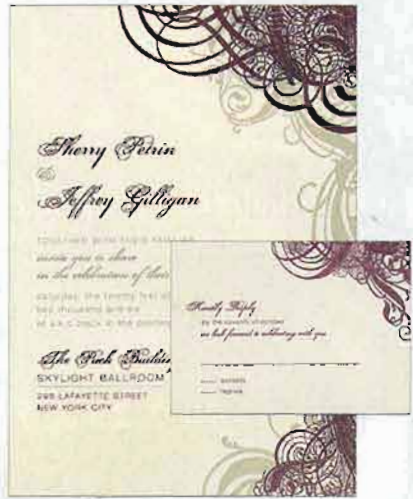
Sherry Petrin
&
Jeffrey Gilligan

together with their families
invite you to share
in the celebration of their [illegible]

saturday, the twenty first of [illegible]
two thousand and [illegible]
at six o'clock in the evening

The Puck Building
SKYLIGHT BALLROOM
295 LAFAYETTE STREET
NEW YORK CITY

Kindly Reply
by the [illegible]
we look forward to celebrating with you

M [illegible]
____ accepts
____ regrets